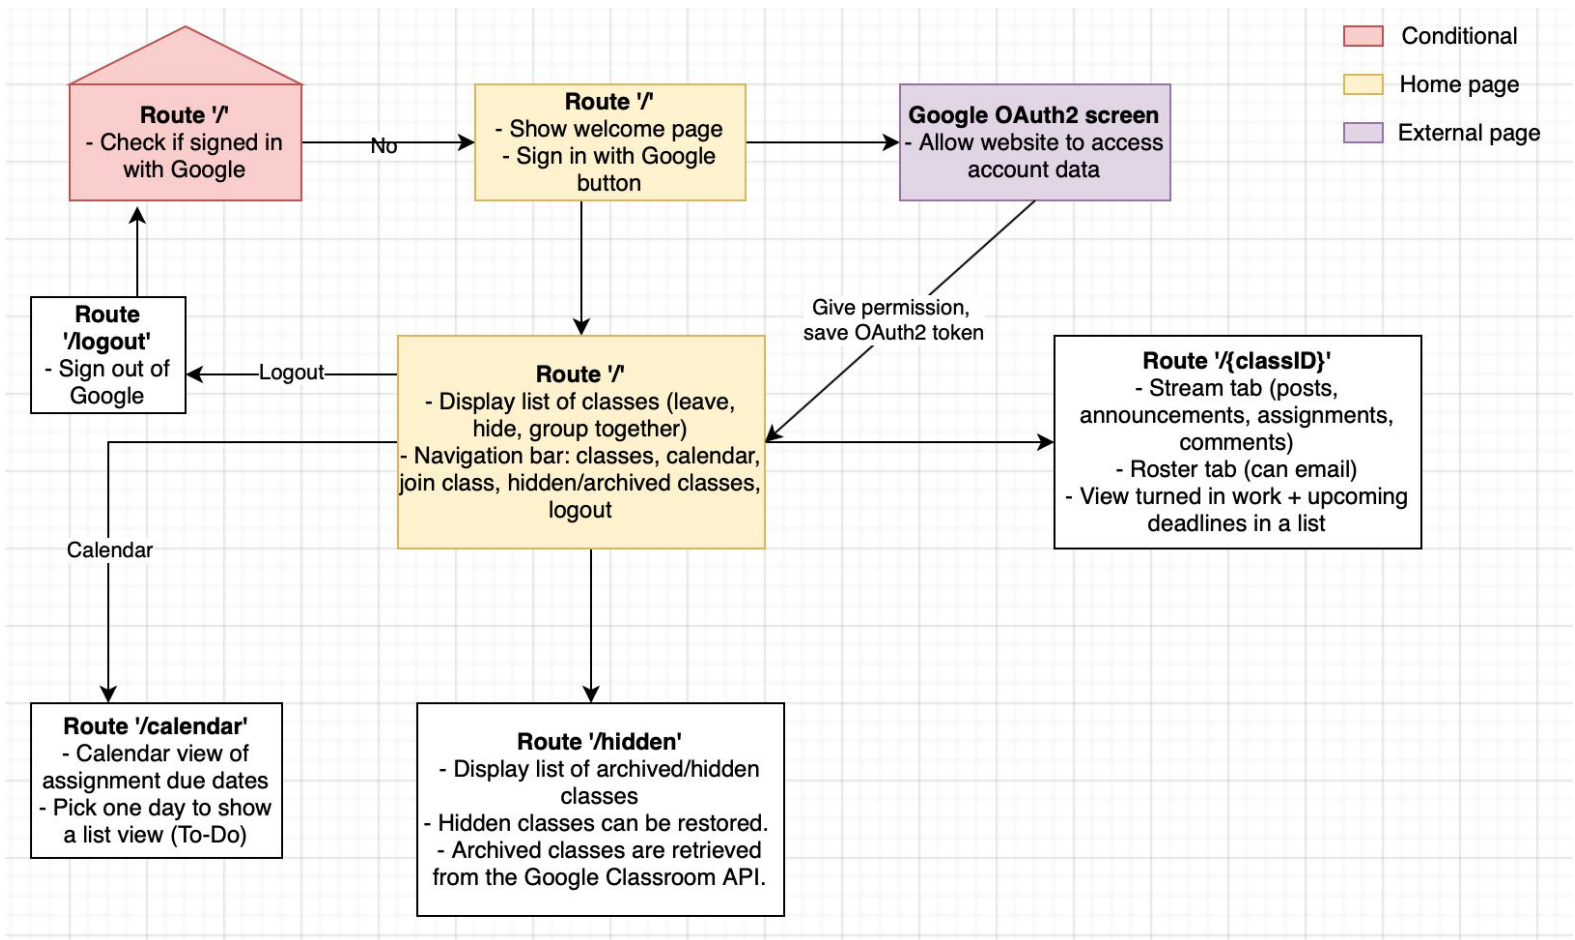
Conditional

Home page

External page

**Route '/'**
- Check if signed in with Google

No

**Route '/'**
- Show welcome page
- Sign in with Google button

**Google OAuth2 screen**
- Allow website to access account data

Give permission, save OAuth2 token

**Route '/logout'**
- Sign out of Google

Logout

**Route '/'**
- Display list of classes (leave, hide, group together)
- Navigation bar: classes, calendar, join class, hidden/archived classes, logout

**Route '/{classID}'**
- Stream tab (posts, announcements, assignments, comments)
- Roster tab (can email)
- View turned in work + upcoming deadlines in a list

Calendar

**Route '/calendar'**
- Calendar view of assignment due dates
- Pick one day to show a list view (To-Do)

**Route '/hidden'**
- Display list of archived/hidden classes
- Hidden classes can be restored.
- Archived classes are retrieved from the Google Classroom API.